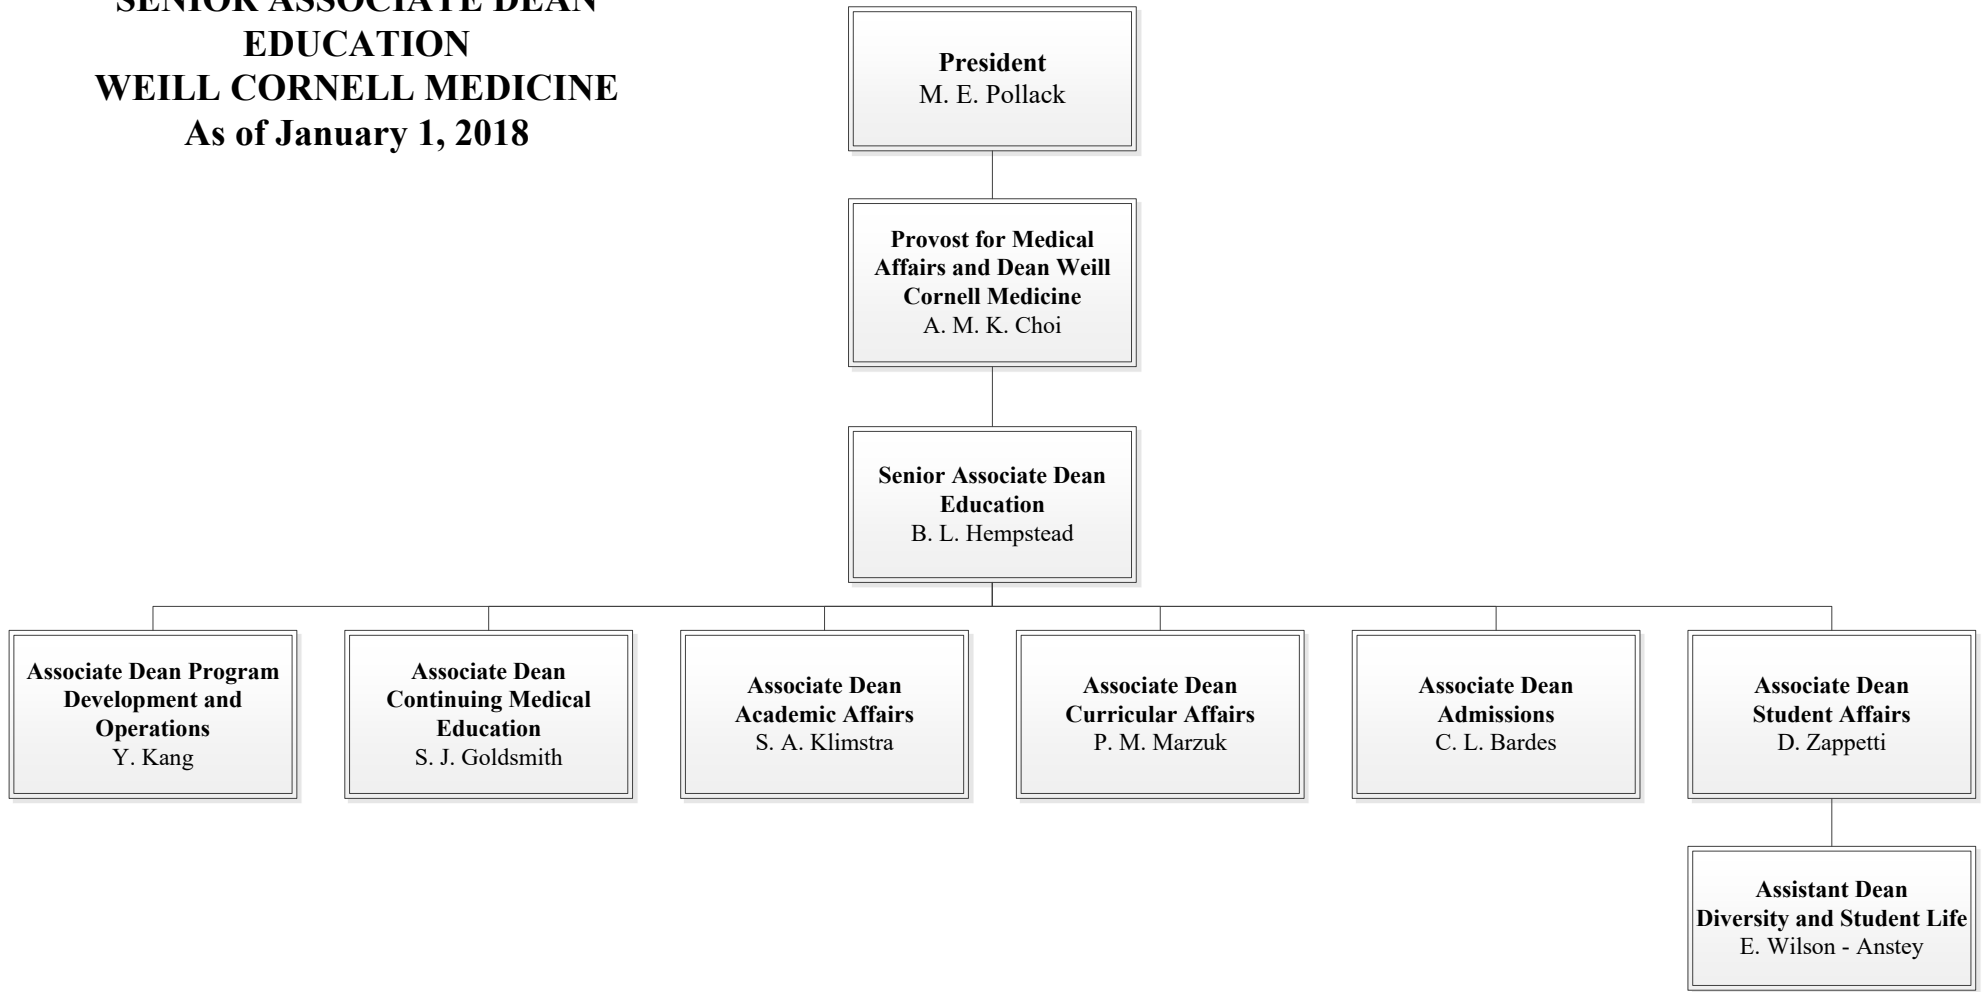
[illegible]
EDUCATION
WEILL CORNELL MEDICINE
As of January 1, 2018

President
M. E. Pollack

Provost for Medical Affairs and Dean Weill Cornell Medicine
A. M. K. Choi

Senior Associate Dean Education
B. L. Hempstead

Associate Dean Program Development and Operations
Y. Kang

Associate Dean Continuing Medical Education
S. J. Goldsmith

Associate Dean Academic Affairs
S. A. Klimstra

Associate Dean Curricular Affairs
P. M. Marzuk

Associate Dean Admissions
C. L. Bardes

Associate Dean Student Affairs
D. Zappetti

Assistant Dean Diversity and Student Life
E. Wilson - Anstey